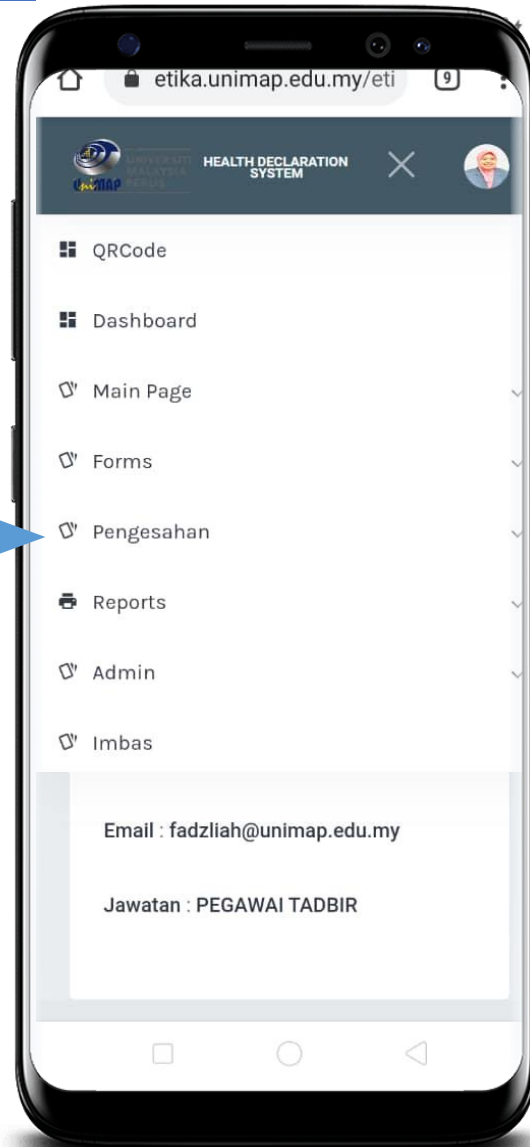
etika.unimap.edu.my/eti

9

UNIVERSITI MALAYSIA PERLIS

UniMAP

HEALTH DECLARATION SYSTEM

QRCode

Dashboard

Main Page

Forms

Pengesahan

Reports

Admin

Imbas

Email : fadzliah@unimap.edu.my

Jawatan : PEGAWAI TADBIR